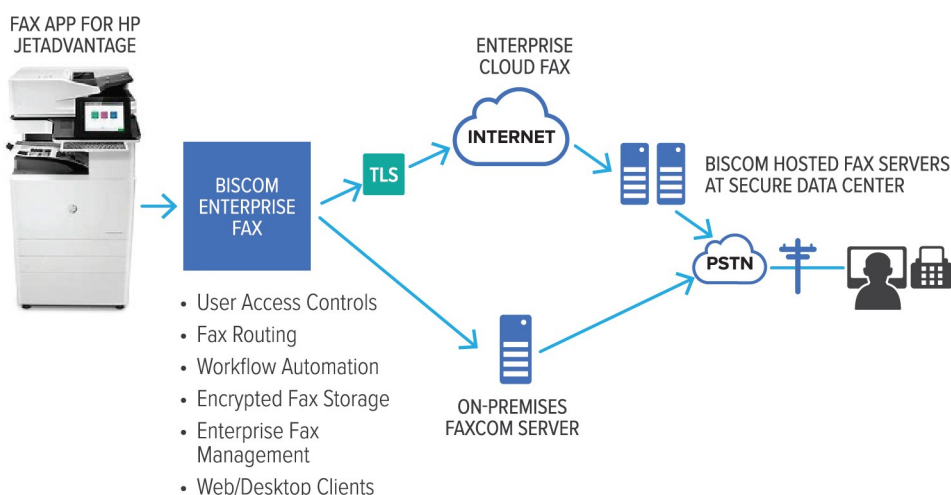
FAX APP FOR HP JETADVANTAGE

BISCOM ENTERPRISE FAX

- User Access Controls
- Fax Routing
- Workflow Automation
- Encrypted Fax Storage
- Enterprise Fax Management
- Web/Desktop Clients

TLS

ENTERPRISE CLOUD FAX

INTERNET

BISCOM HOSTED FAX SERVERS AT SECURE DATA CENTER

PSTN

ON-PREMISES FAXCOM SERVER